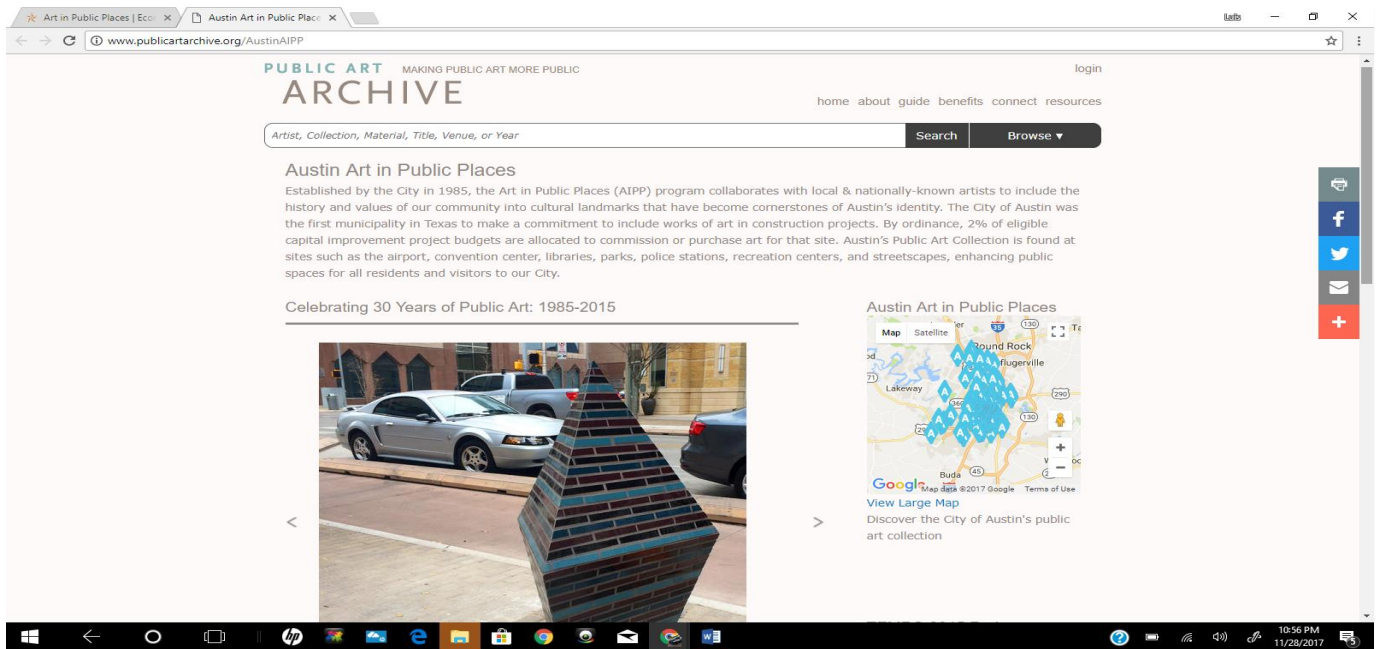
Art in Public Places | Eco ×
Austin Art in Public Place ×

Leila

www.publicartarchive.org/AustinAIPP

PUBLIC ART MAKING PUBLIC ART MORE PUBLIC
ARCHIVE

login

home about guide benefits connect resources

Artist, Collection, Material, Title, Venue, or Year
Search
Browse ▾

Austin Art in Public Places

Established by the City in 1985, the Art in Public Places (AIPP) program collaborates with local & nationally-known artists to include the history and values of our community into cultural landmarks that have become cornerstones of Austin's identity. The City of Austin was the first municipality in Texas to make a commitment to include works of art in construction projects. By ordinance, 2% of eligible capital improvement project budgets are allocated to commission or purchase art for that site. Austin's Public Art Collection is found at sites such as the airport, convention center, libraries, parks, police stations, recreation centers, and streetscapes, enhancing public spaces for all residents and visitors to our City.

Celebrating 30 Years of Public Art: 1985-2015

<
>

Austin Art in Public Places

Map Satellite
Round Rock
Pflugerville
Lakeway
Buda
35 130 290 45 71
Google Map data ©2017 Google Terms of Use

View Large Map
Discover the City of Austin's public art collection

10:56 PM
11/28/2017